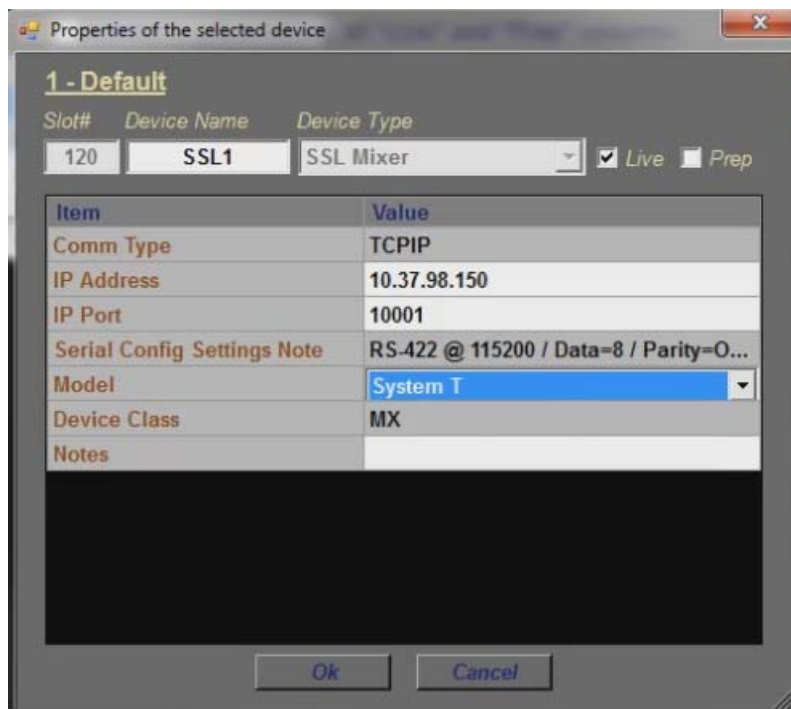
Properties of the selected device

1 - Default

Slot# Device Name Device Type

120 SSL1 SSL Mixer Live Prep

| Item | Value |
|---|---|
| Comm Type | TCPIP |
| IP Address | 10.37.98.150 |
| IP Port | 10001 |
| Serial Config Settings Note | RS-422 @ 115200 / Data=8 / Parity=O... |
| Model | System T |
| Device Class | MX |
| Notes | |

Ok Cancel